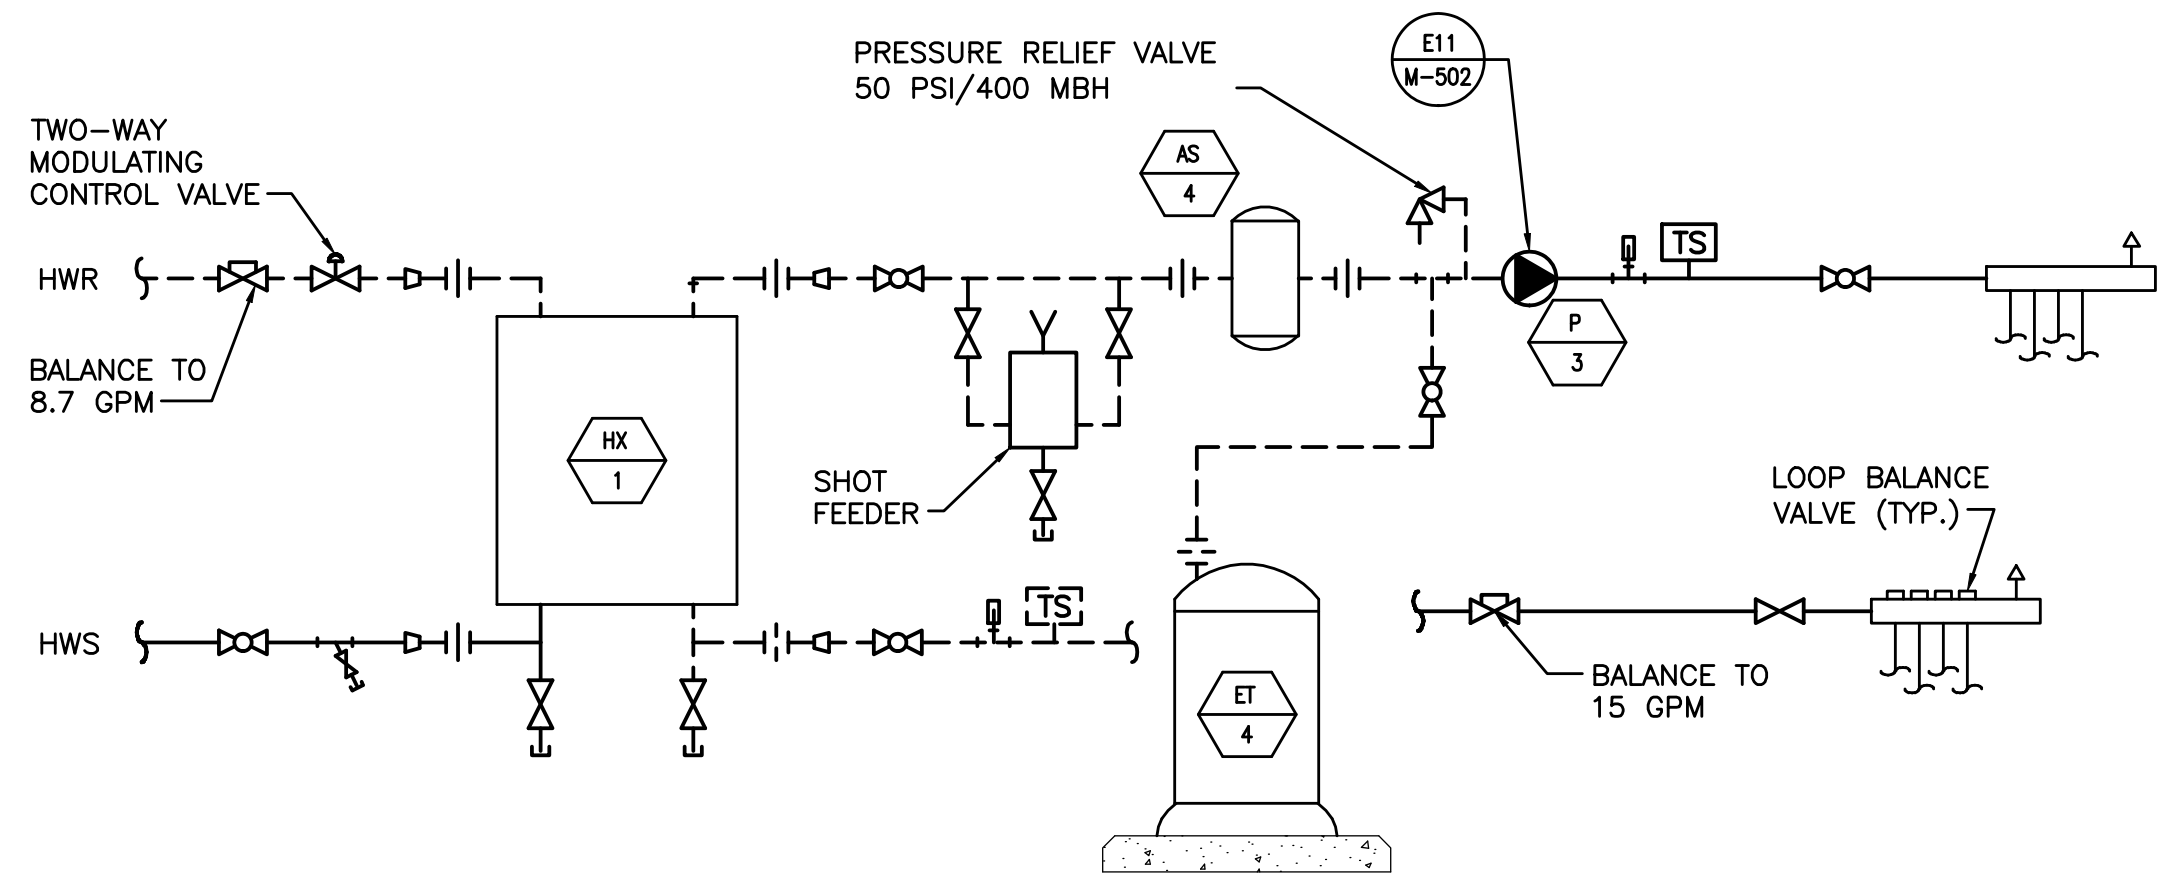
PRESSURE RELIEF VALVE
50 PSI/400 MBH

E11
M-502

TWO-WAY
MODULATING
CONTROL VALVE

AS
4

HWR

TS

BALANCE TO
8.7 GPM

P
3

HX
1

SHOT
FEEDER

LOOP BALANCE
VALVE (TYP.)

HWS

TS

ET
4

BALANCE TO
15 GPM